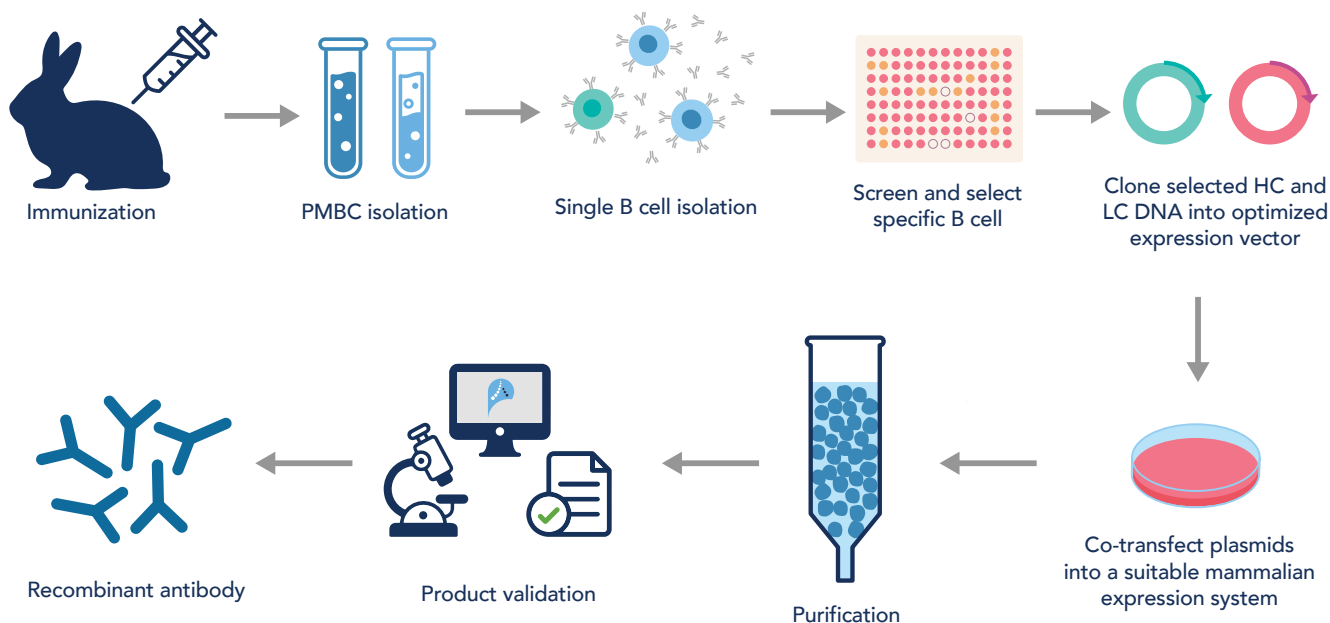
Immunization

PMBC isolation

Single B cell isolation

Screen and select specific B cell

Clone selected HC and LC DNA into optimized expression vector

Co-transfect plasmids into a suitable mammalian expression system

Purification

Product validation

Recombinant antibody